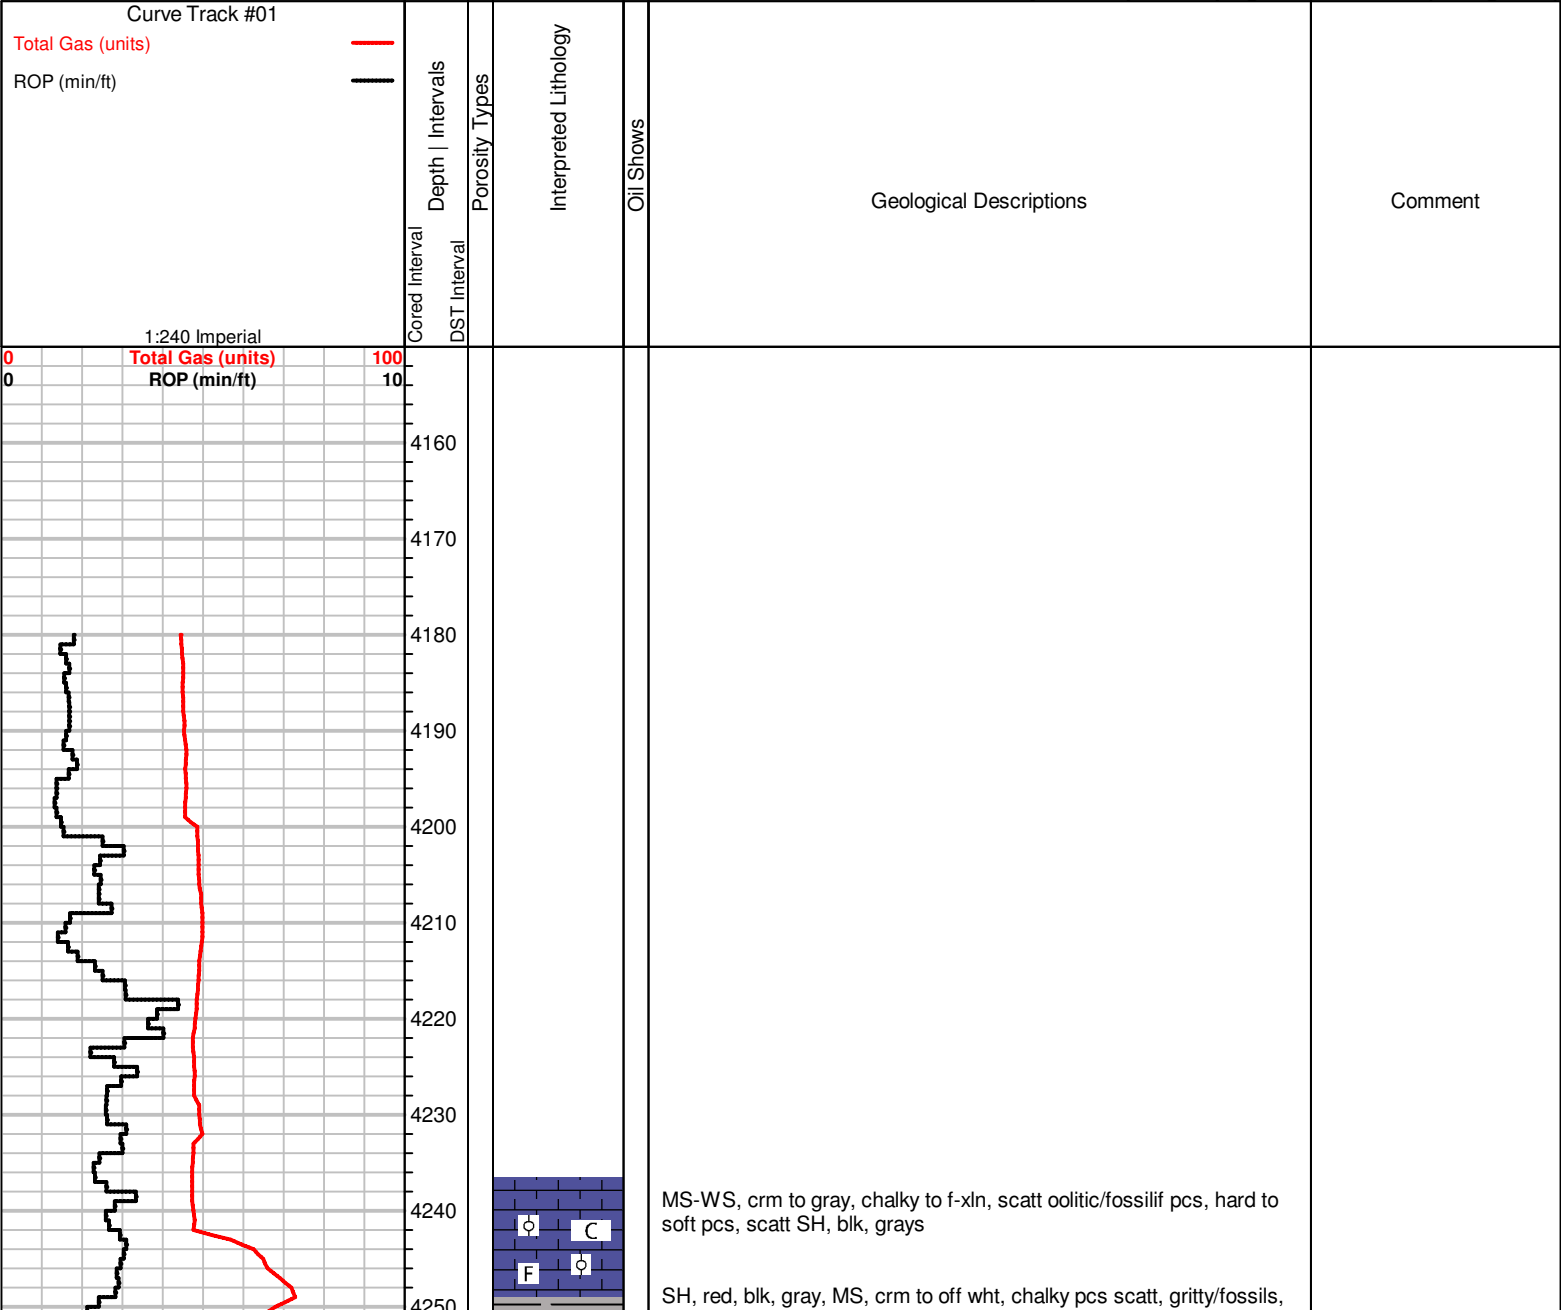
Curve Track #01

Total Gas (units)

ROP (min/ft)

1:240 Imperial

Cored Interval

Depth | Intervals

DST Interval

Porosity Types

Interpreted Lithology

Oil Shows

Geological Descriptions

Comment

0 Total Gas (units) 100

0 ROP (min/ft) 10

4160

4170

4180

4190

4200

4210

4220

4230

4240

4250

C

F

MS-WS, crm to gray, chalky to f-xln, scatt oolitic/fossilif pcs, hard to soft pcs, scatt SH, blk, grays

SH, red, blk, gray, MS, crm to off wht, chalky pcs scatt, gritty/fossils,